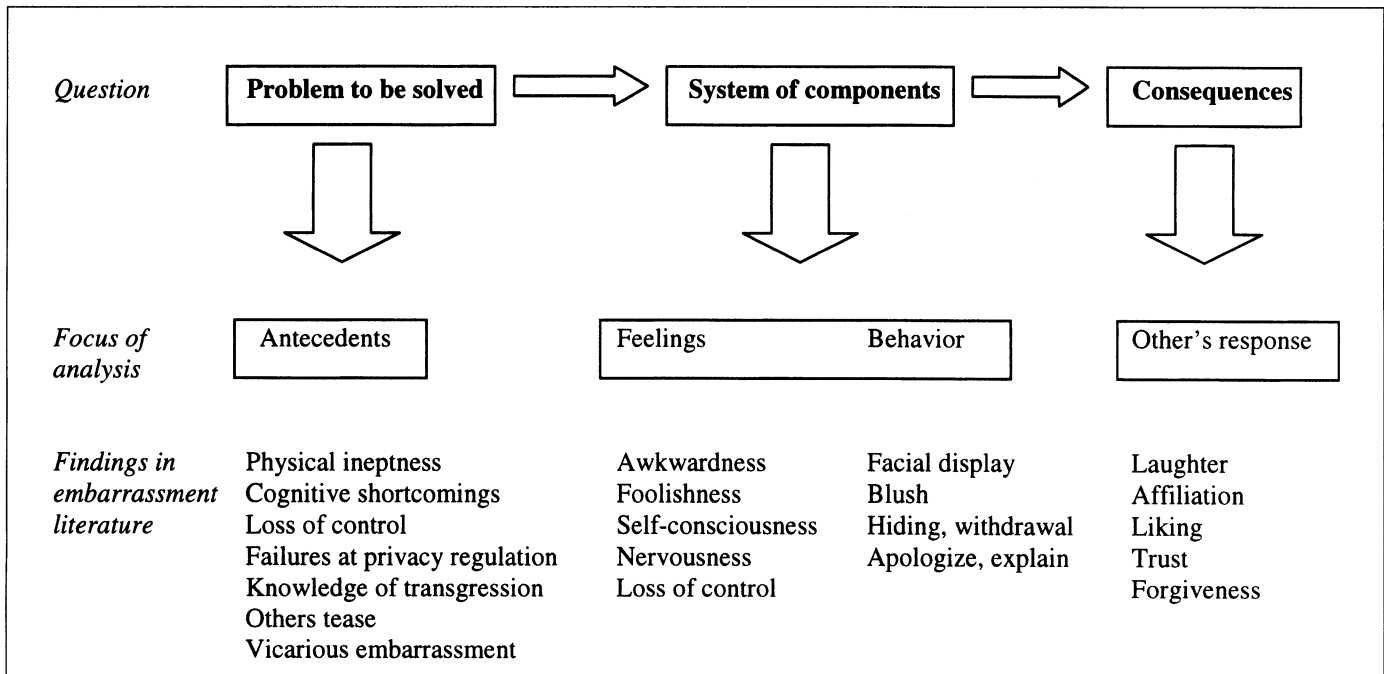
Question

Problem to be solved

System of components

Consequences

Focus of analysis

Antecedents

Feelings

Behavior

Other's response

Findings in embarrassment literature

Physical ineptness
Cognitive shortcomings
Loss of control
Failures at privacy regulation
Knowledge of transgression
Others tease
Vicarious embarrassment

Awkwardness
Foolishness
Self-consciousness
Nervousness
Loss of control

Facial display
Blush
Hiding, withdrawal
Apologize, explain

Laughter
Affiliation
Liking
Trust
Forgiveness